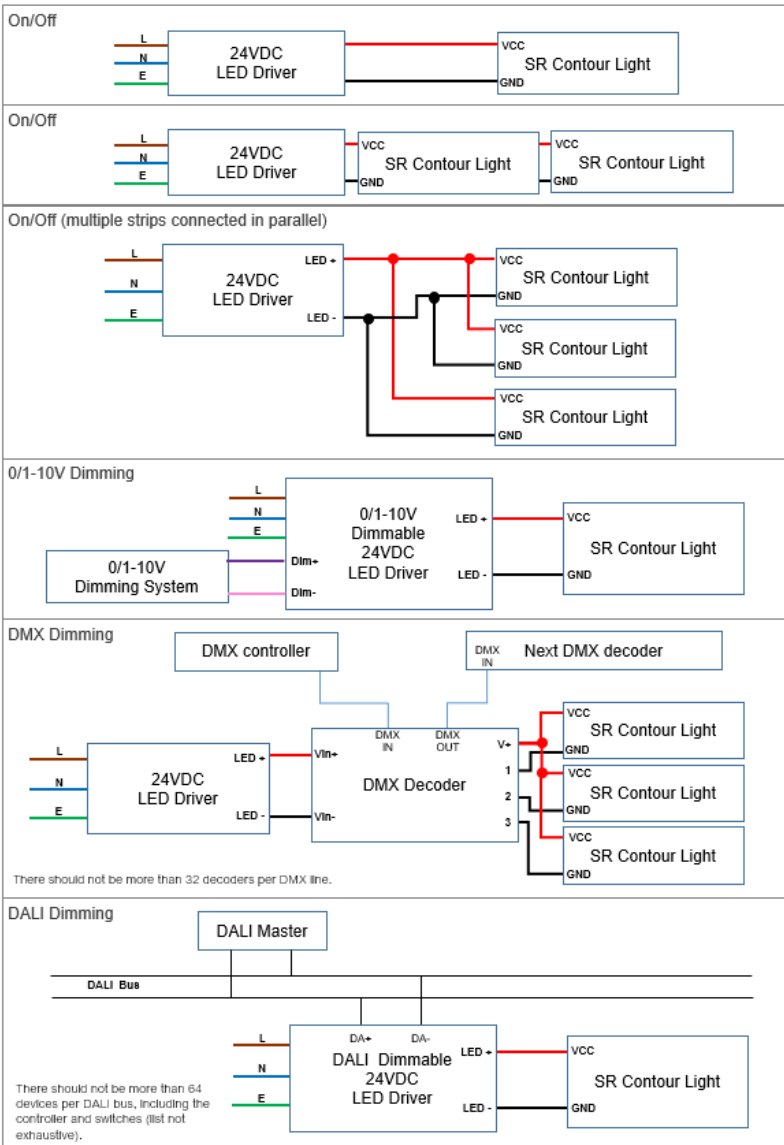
On/Off

L
N
E
24VDC LED Driver
VCC
GND
SR Contour Light

On/Off

L
N
E
24VDC LED Driver
VCC
GND
SR Contour Light
VCC
GND
SR Contour Light

On/Off (multiple strips connected in parallel)

L
N
E
24VDC LED Driver
LED +
LED -
VCC
GND
SR Contour Light
VCC
GND
SR Contour Light
VCC
GND
SR Contour Light

0/1-10V Dimming

L
N
E
0/1-10V Dimming System
Dim+
Dim-
0/1-10V Dimmable 24VDC LED Driver
LED +
LED -
VCC
GND
SR Contour Light

DMX Dimming

DMX controller
DMX IN
Next DMX decoder
L
N
E
24VDC LED Driver
LED +
LED -
Vin+
Vin-
DMX IN
DMX OUT
DMX Decoder
V+
1
2
3
VCC
GND
SR Contour Light
VCC
GND
SR Contour Light
VCC
GND
SR Contour Light

There should not be more than 32 decoders per DMX line.

DALI Dimming

DALI Master
DALI Bus
L
N
E
DA+
DA-
DALI Dimmable 24VDC LED Driver
LED +
LED -
VCC
GND
SR Contour Light

There should not be more than 64 devices per DALI bus, including the controller and switches (list not exhaustive).